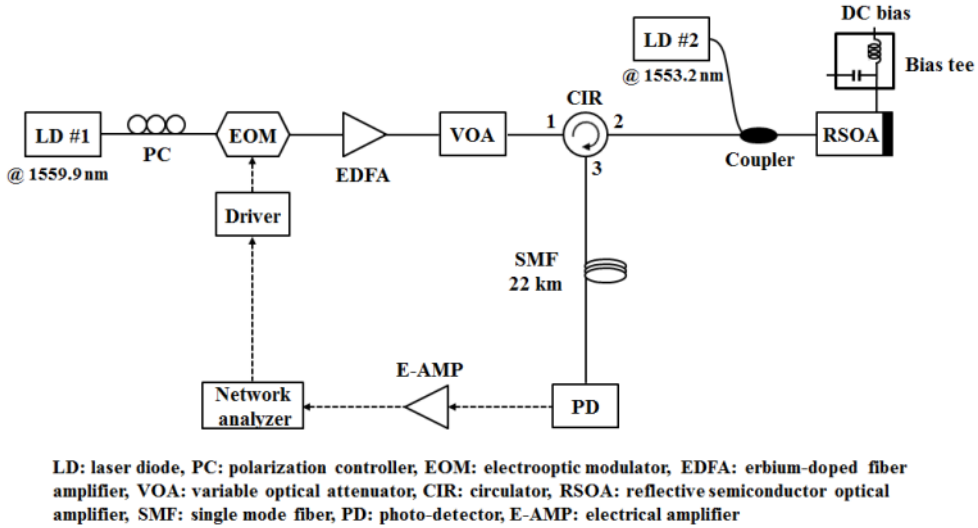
DC bias

LD #2
@ 1553.2 nm

Bias tee

LD #1
@ 1559.9 nm

PC

EOM

EDFA

VOA

1

CIR

2

3

Coupler

RSOA

Driver

SMF
22 km

E-AMP

Network analyzer

PD

LD: laser diode, PC: polarization controller, EOM: electrooptic modulator, EDFA: erbium-doped fiber amplifier, VOA: variable optical attenuator, CIR: circulator, RSOA: reflective semiconductor optical amplifier, SMF: single mode fiber, PD: photo-detector, E-AMP: electrical amplifier